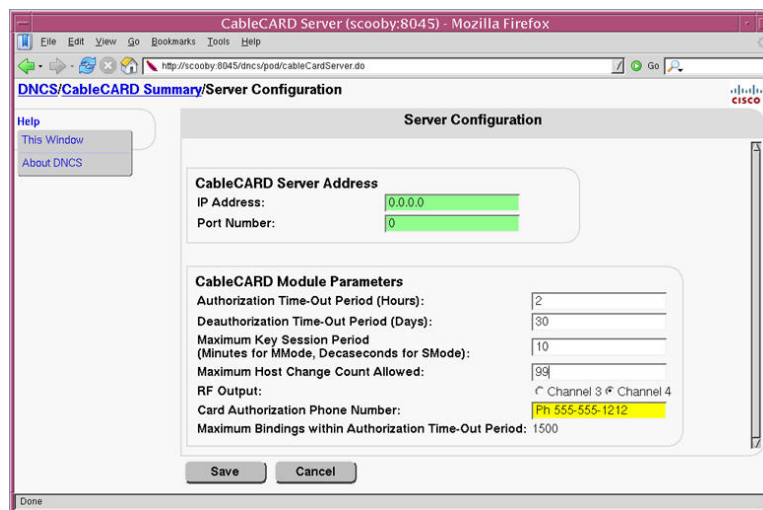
CableCARD Server (scooby:8045) - Mozilla Firefox

File Edit View Go Bookmarks Tools Help

http://scooby:8045/dncs/pod/cableCardServer.do

Go

DNCS/CableCARD Summary/Server Configuration

cisco

Help
This Window
About DNCS

Server Configuration

CableCARD Server Address
IP Address: 0.0.0.0
Port Number: 0

CableCARD Module Parameters
Authorization Time-Out Period (Hours): 2
Deauthorization Time-Out Period (Days): 30
Maximum Key Session Period (Minutes for MMode, Decaseconds for SMode): 10
Maximum Host Change Count Allowed: 99
RF Output: Channel 3 Channel 4
Card Authorization Phone Number: Ph 555-555-1212
Maximum Bindings within Authorization Time-Out Period: 1500

Save
Cancel

Done